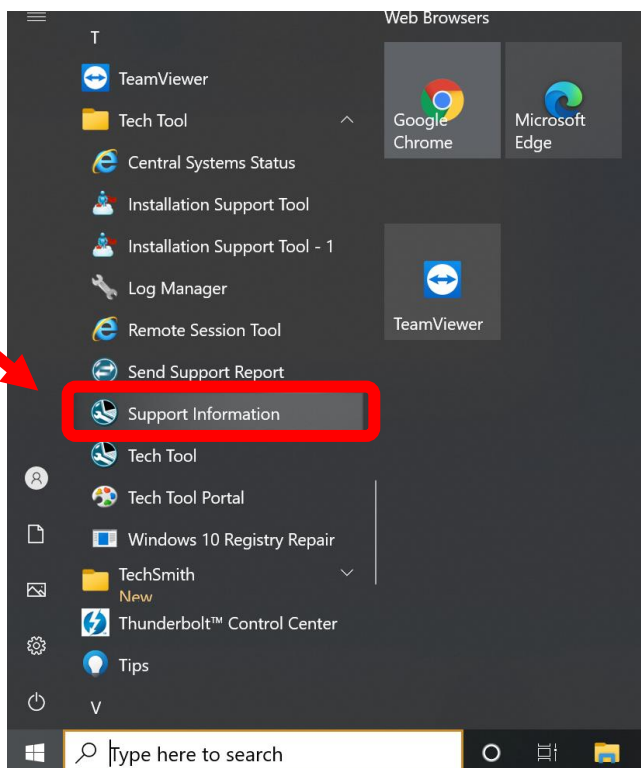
T
TeamViewer
Tech Tool
Central Systems Status
Installation Support Tool
Installation Support Tool - 1
Log Manager
Remote Session Tool
Send Support Report
Support Information
Tech Tool
Tech Tool Portal
Windows 10 Registry Repair
TechSmith
New
Thunderbolt™ Control Center
Tips
V

Web Browsers
Google Chrome
Microsoft Edge
TeamViewer

Type here to search